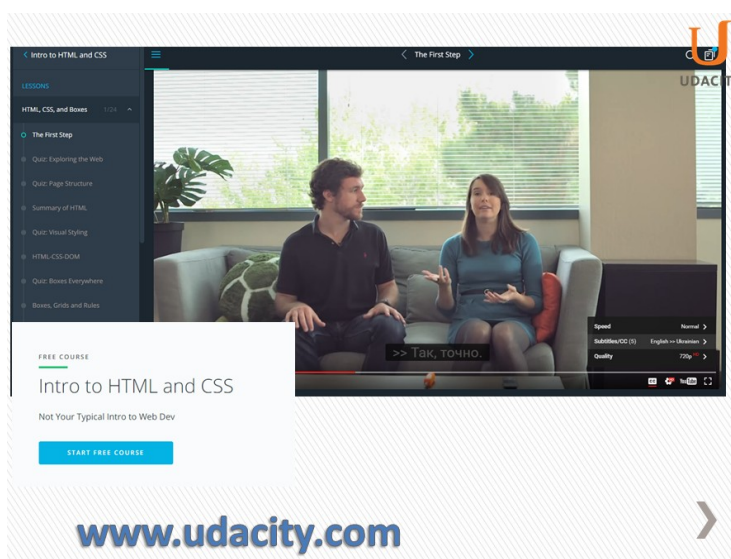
U
UDACIT

Intro to HTML and CSS

The First Step

LESSONS

HTML, CSS, and Boxes 1/24

The First Step

Quiz: Exploring the Web

Quiz: Page Structure

Summary of HTML

Quiz: Visual Styling

HTML-CSS-DOM

Quiz: Boxes Everywhere

Boxes, Grids and Rules

>> Так, точно.

Speed Normal

Subtitles/CC (5) English >> Ukrainian

Quality 720p

CC YouTube

FREE COURSE

Intro to HTML and CSS

Not Your Typical Intro to Web Dev

START FREE COURSE

www.udacity.com